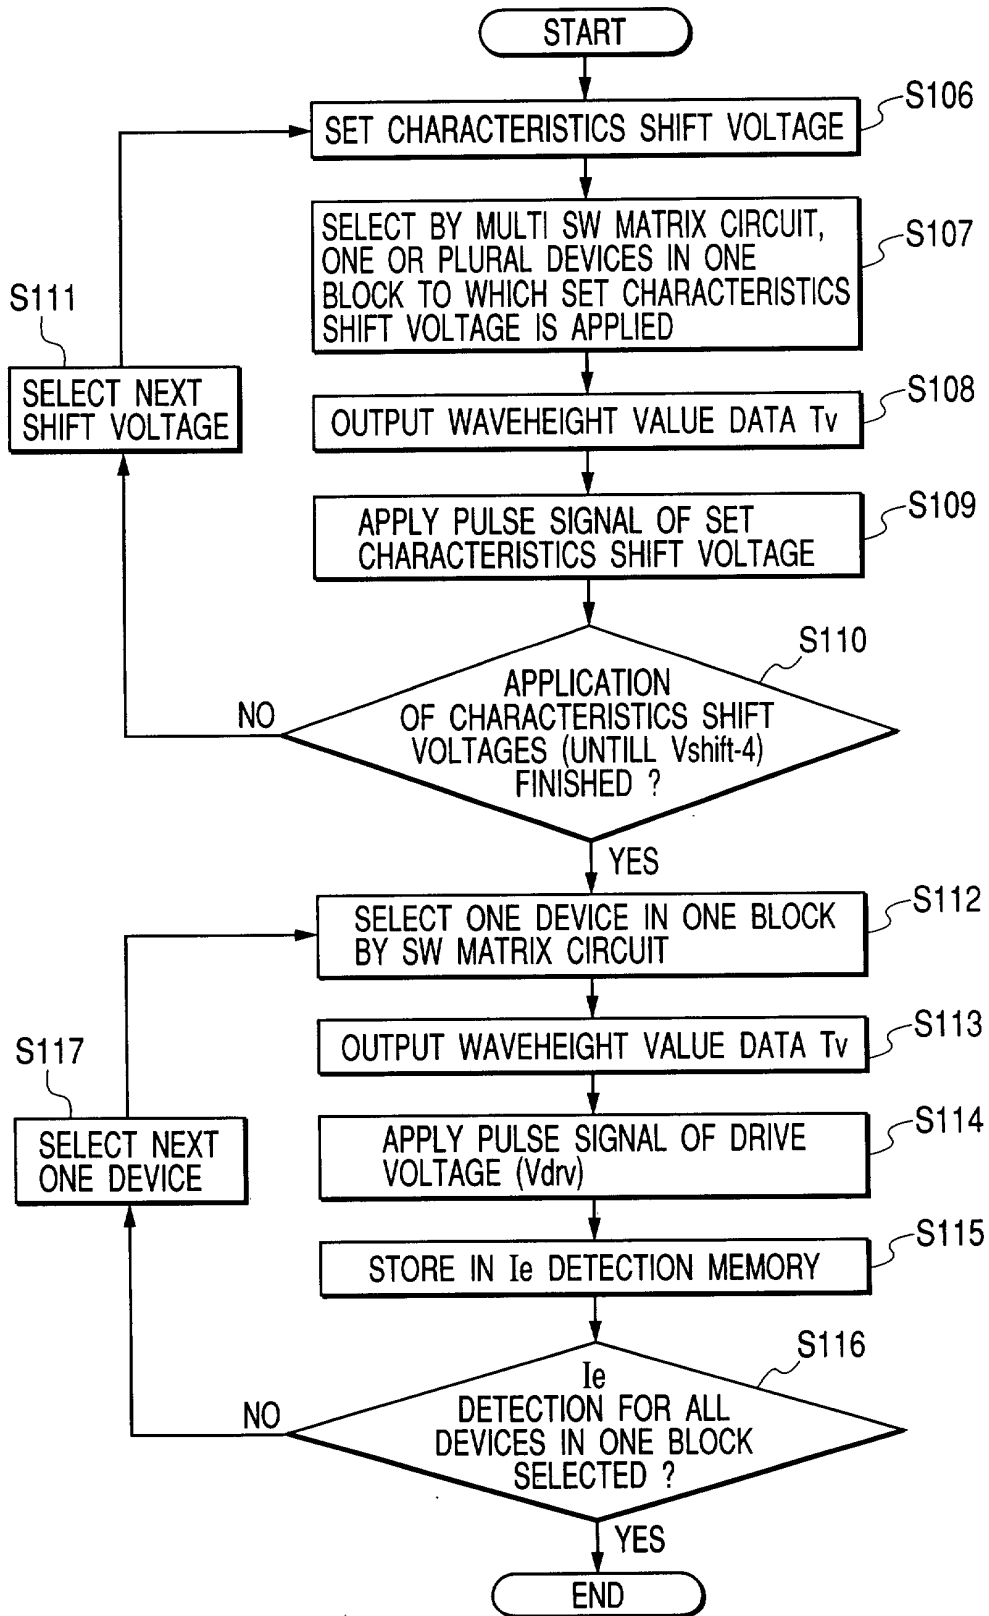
START

SET CHARACTERISTICS SHIFT VOLTAGE
S106

SELECT BY MULTI SW MATRIX CIRCUIT, ONE OR PLURAL DEVICES IN ONE BLOCK TO WHICH SET CHARACTERISTICS SHIFT VOLTAGE IS APPLIED
S107

S111
SELECT NEXT SHIFT VOLTAGE

OUTPUT WAVEHEIGHT VALUE DATA Tv
S108

APPLY PULSE SIGNAL OF SET CHARACTERISTICS SHIFT VOLTAGE
S109

S110
APPLICATION OF CHARACTERISTICS SHIFT VOLTAGES (UNTILL Vshift-4) FINISHED ?
NO
YES

SELECT ONE DEVICE IN ONE BLOCK BY SW MATRIX CIRCUIT
S112

OUTPUT WAVEHEIGHT VALUE DATA Tv
S113

S117
SELECT NEXT ONE DEVICE

APPLY PULSE SIGNAL OF DRIVE VOLTAGE (Vdrv)
S114

STORE IN Ie DETECTION MEMORY
S115

S116
Ie DETECTION FOR ALL DEVICES IN ONE BLOCK SELECTED ?
NO
YES

END